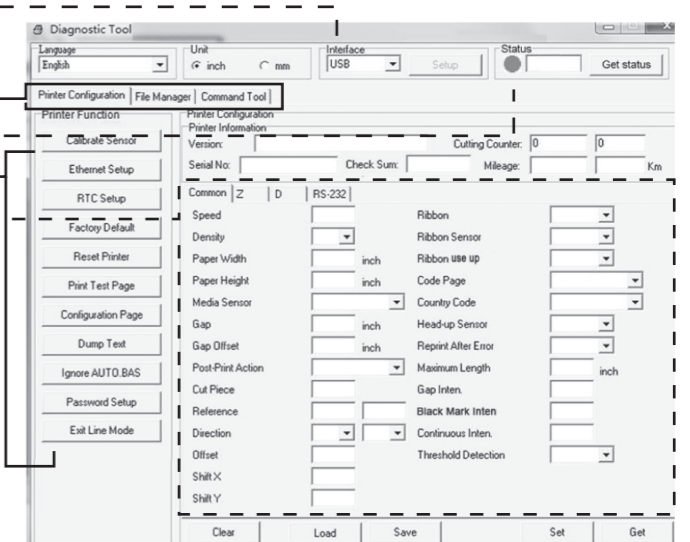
Diagnostic Tool

Language
English

Unit
inch   mm

Interface
USB   Setup

Status
Get status

Printer Configuration | File Manager | Command Tool

Printer Function
Calibrate Sensor
Ethernet Setup
RTC Setup
Factory Default
Reset Printer
Print Test Page
Configuration Page
Dump Text
Ignore AUTO.BAS
Password Setup
Exit Line Mode

Printer Configuration
Printer Information
Version:
Cutting Counter: 0   0
Serial No:
Check Sum:
Mileage:   Km

Common | Z | D | RS-232

Speed
Density
Paper Width   inch
Paper Height   inch
Media Sensor
Gap   inch
Gap Offset   inch
Post-Print Action
Cut Piece
Reference
Direction
Offset
Shift X
Shift Y

Ribbon
Ribbon Sensor
Ribbon use up
Code Page
Country Code
Head-up Sensor
Reprint After Error
Maximum Length   inch
Gap Inten.
Black Mark Inten
Continuous Inten.
Threshold Detection

Clear   Load   Save   Set   Get